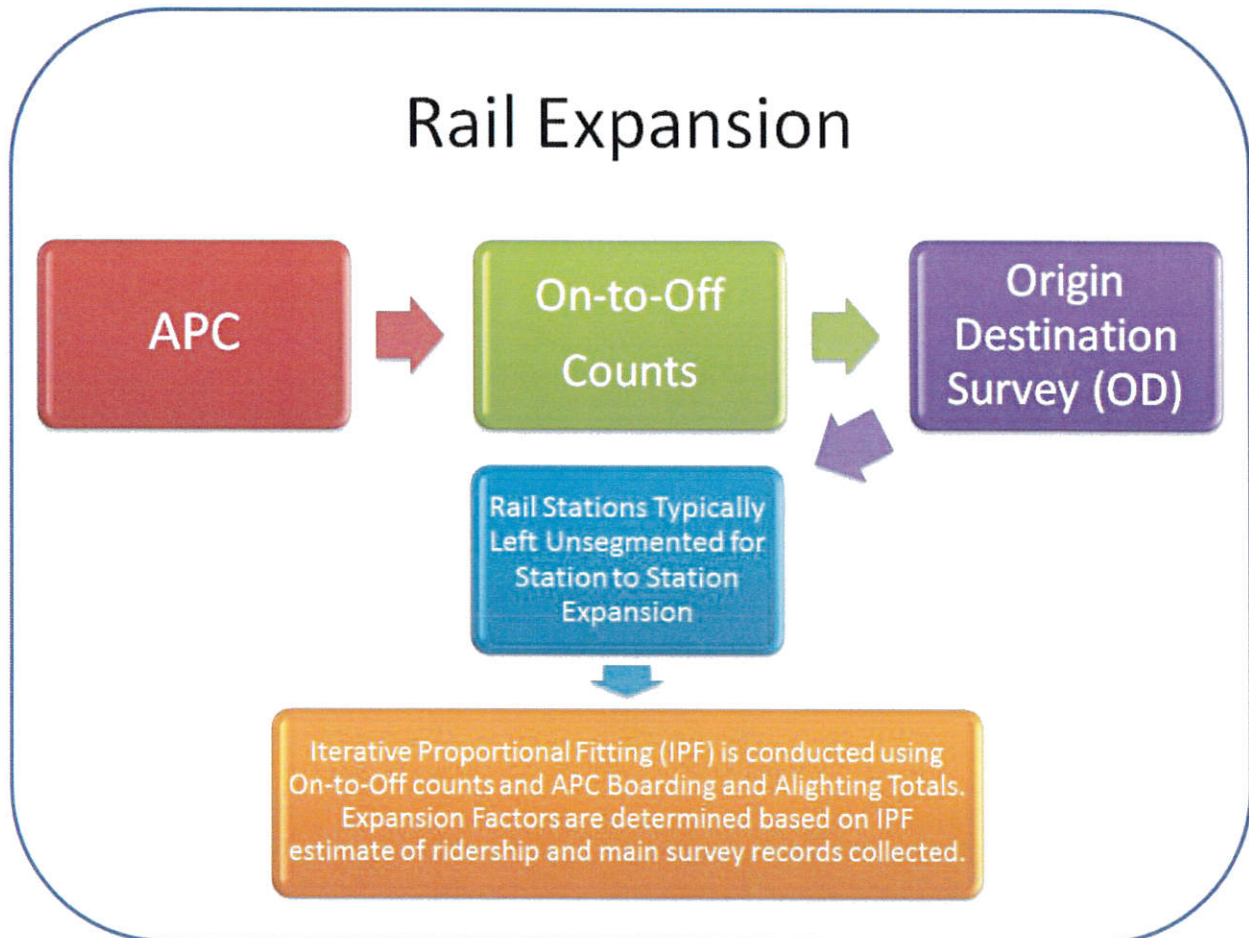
Rail Expansion

APC

On-to-Off Counts

Origin Destination Survey (OD)

Rail Stations Typically Left Unsegmented for Station to Station Expansion

Iterative Proportional Fitting (IPF) is conducted using On-to-Off counts and APC Boarding and Alighting Totals. Expansion Factors are determined based on IPF estimate of ridership and main survey records collected.